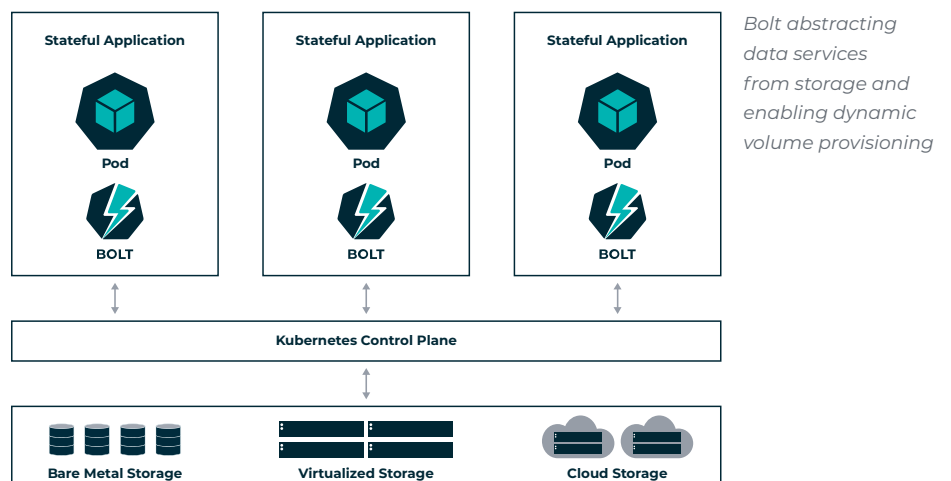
Stateful Application

Pod

BOLT

Stateful Application

Pod

BOLT

Stateful Application

Pod

BOLT

Bolt abstracting data services from storage and enabling dynamic volume provisioning

Kubernetes Control Plane

Bare Metal Storage

Virtualized Storage

Cloud Storage